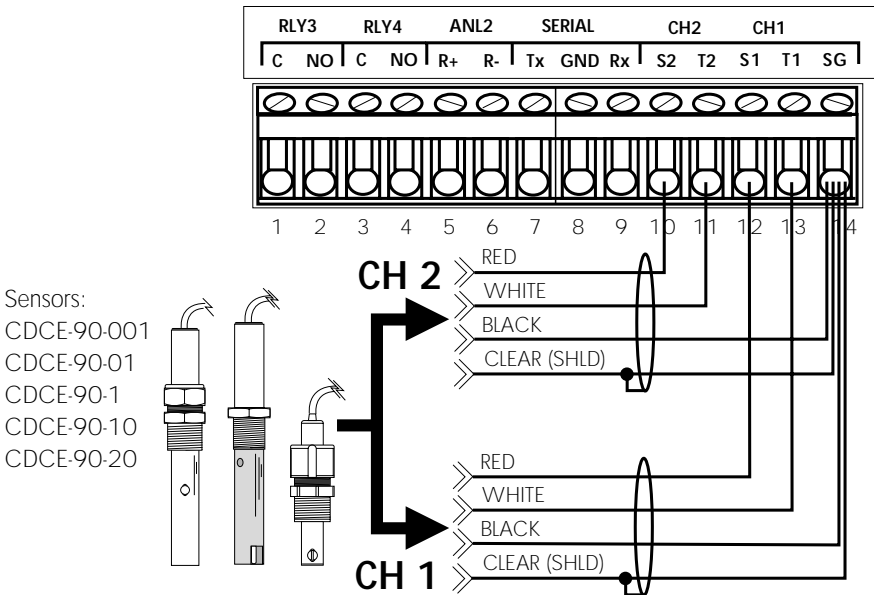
RLY3 RLY4 ANL2 SERIAL CH2 CH1

C NO C NO R+ R- Tx GND Rx S2 T2 S1 T1 SG

1 2 3 4 5 6 7 8 9 10 11 12 13 14

Sensors:
CDCE-90-001
CDCE-90-01
CDCE-90-1
CDCE-90-10
CDCE-90-20

CH 2
RED
WHITE
BLACK
CLEAR (SHLD)

RED
WHITE
BLACK
CLEAR (SHLD)
CH 1